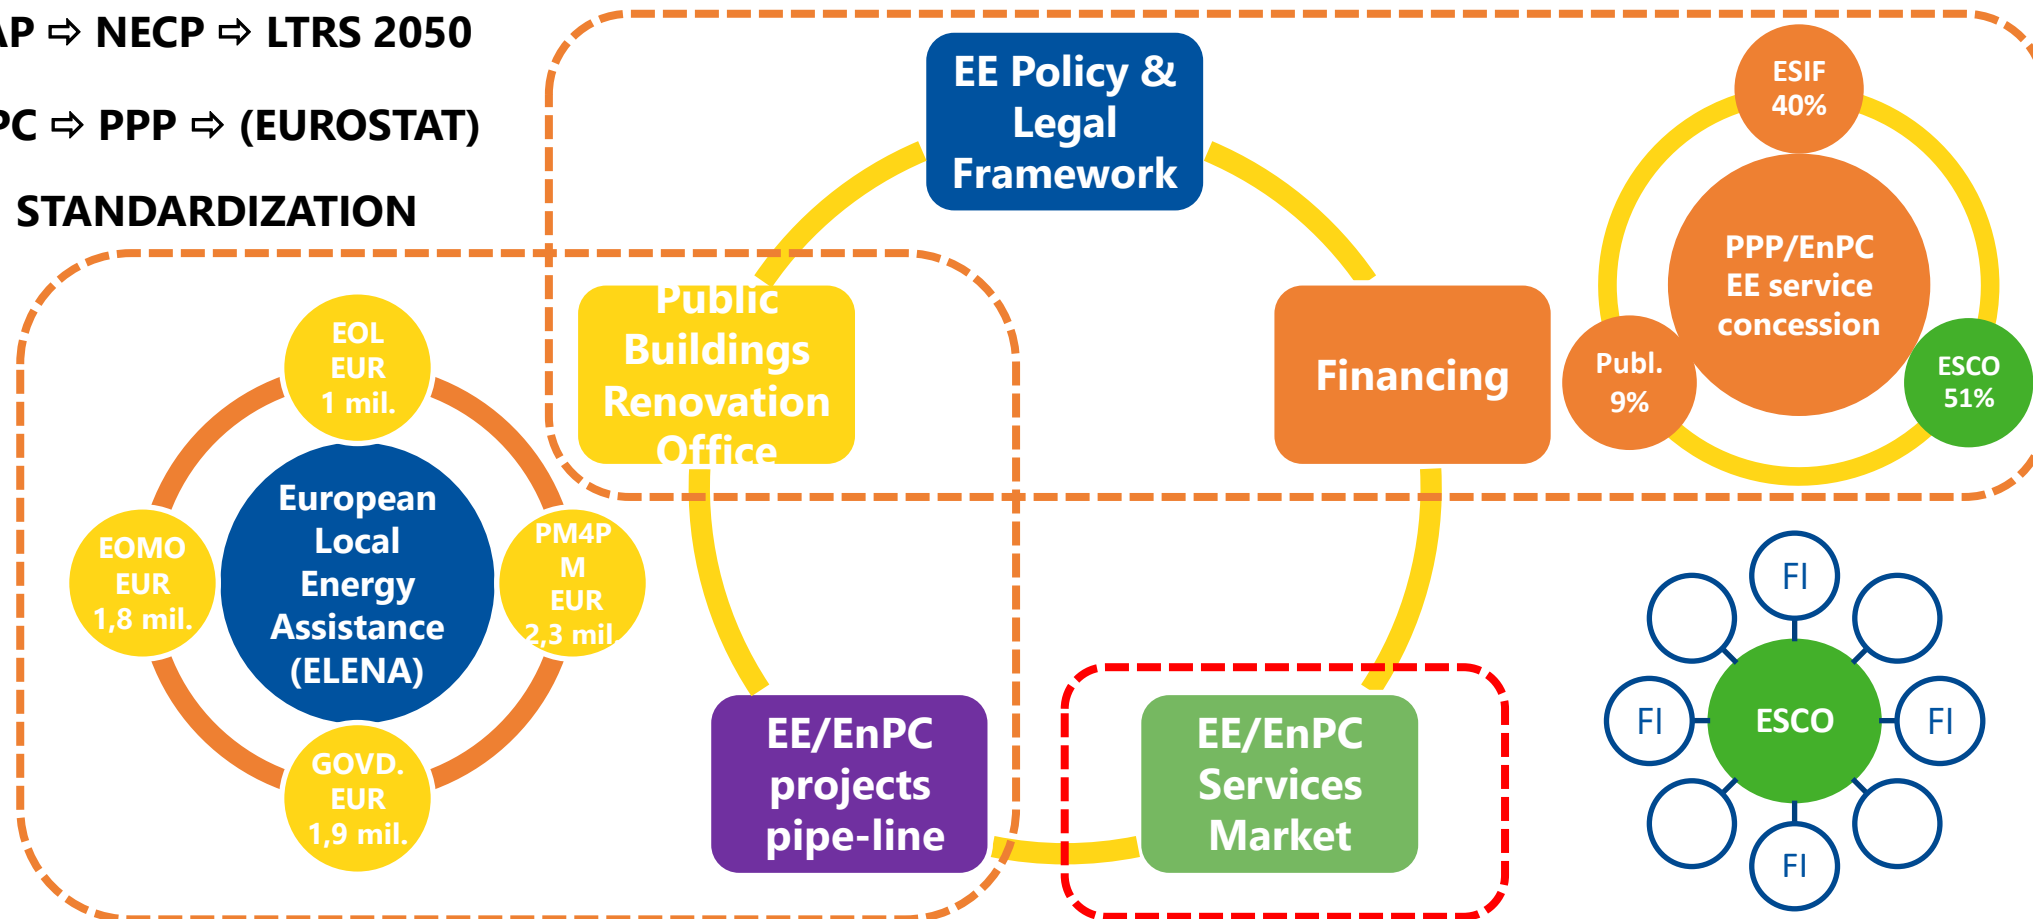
AP ⇨ NECP ⇨ LTRS 2050

PC ⇨ PPP ⇨ (EUROSTAT)

STANDARDIZATION

EE Policy & Legal Framework

ESIF 40%

PPP/EnPC EE service concession

Publ. 9%

ESCO 51%

Public Buildings Renovation Office

Financing

EOL EUR 1 mil.

European Local Energy Assistance (ELENA)

EOMO EUR 1,8 mil.

PM4PM EUR 2,3 mil.

GOVD. EUR 1,9 mil.

FI

FI

ESCO

FI

FI

EE/EnPC projects pipe-line

EE/EnPC Services Market